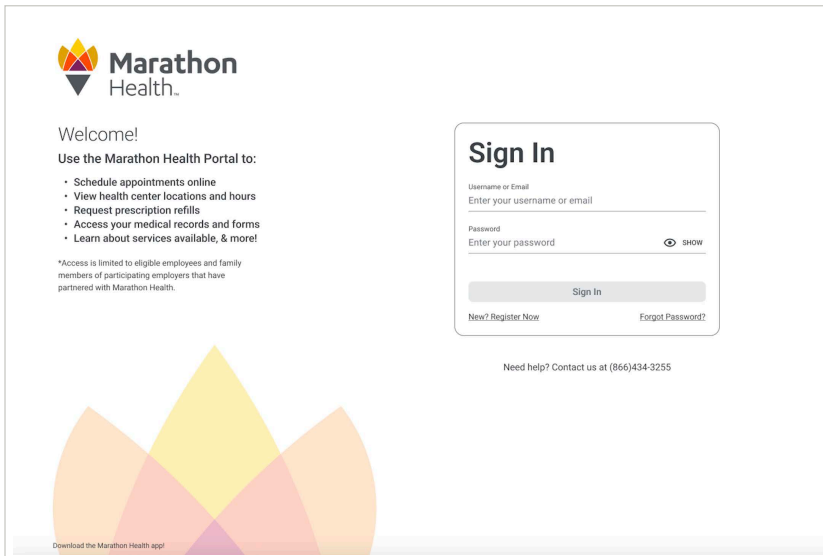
Marathon Health™

Welcome!

Use the Marathon Health Portal to:

- Schedule appointments online
- View health center locations and hours
- Request prescription refills
- Access your medical records and forms
- Learn about services available, & more!

*Access is limited to eligible employees and family members of participating employers that have partnered with Marathon Health.

Sign In

Username or Email

Enter your username or email

Password

Enter your password

SHOW

Sign In

New? Register Now

Forgot Password?

Need help? Contact us at (866)434-3255

Download the Marathon Health app!